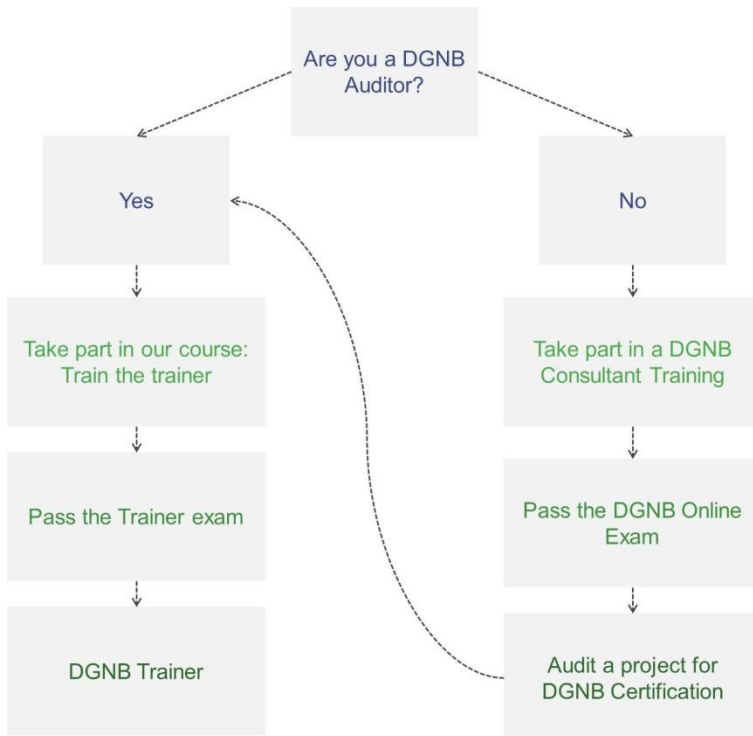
Are you a DGNB Auditor?

Yes

No

Take part in our course: Train the trainer

Pass the Trainer exam

DGNB Trainer

Take part in a DGNB Consultant Training

Pass the DGNB Online Exam

Audit a project for DGNB Certification